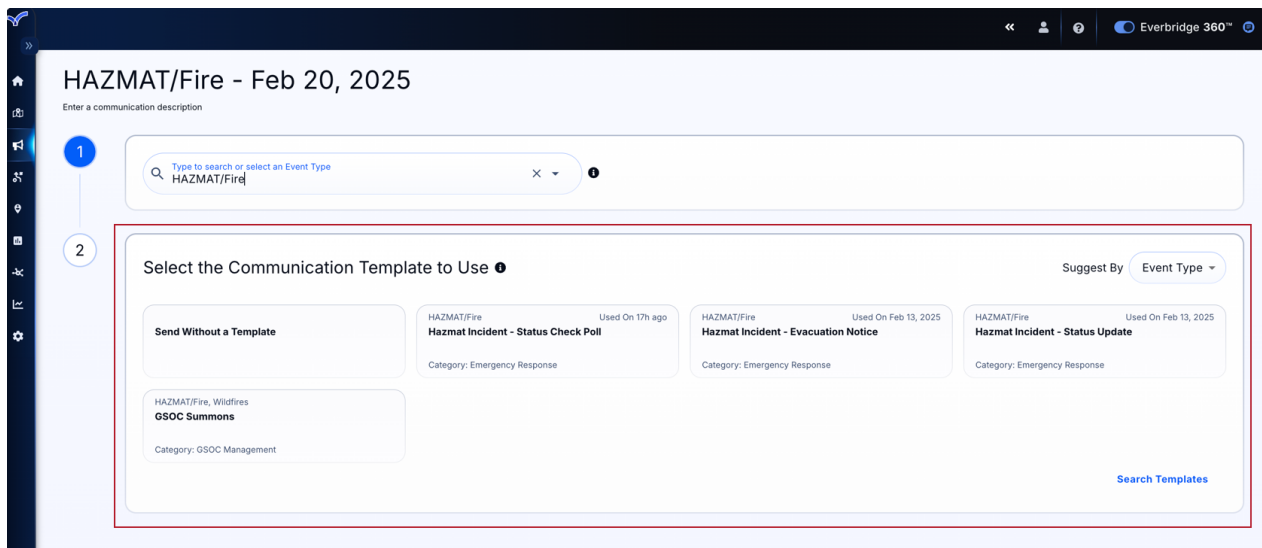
Everbridge 360™

HAZMAT/Fire - Feb 20, 2025

Enter a communication description

1

Type to search or select an Event Type
HAZMAT/Fire

2

Select the Communication Template to Use

Suggest By Event Type

Send Without a Template

HAZMAT/Fire Used On 17h ago
Hazmat Incident - Status Check Poll
Category: Emergency Response

HAZMAT/Fire Used On Feb 13, 2025
Hazmat Incident - Evacuation Notice
Category: Emergency Response

HAZMAT/Fire Used On Feb 13, 2025
Hazmat Incident - Status Update
Category: Emergency Response

HAZMAT/Fire, Wildfires
GSOC Summons
Category: GSOC Management

Search Templates